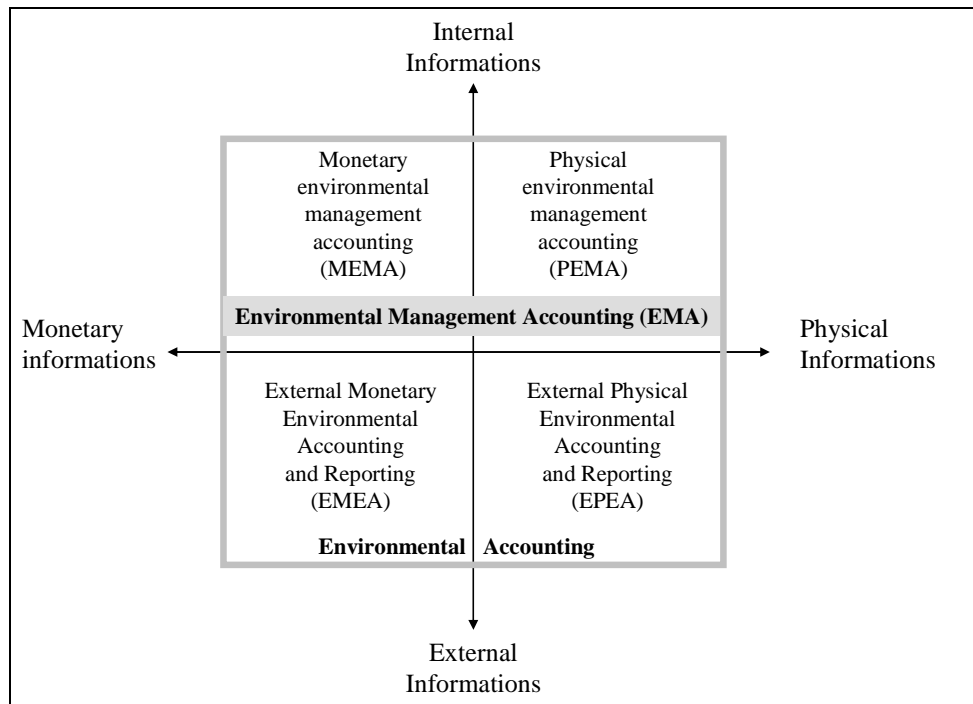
Internal Informations

Monetary environmental management accounting (MEMA)

Physical environmental management accounting (PEMA)

Environmental Management Accounting (EMA)

Monetary informations

Physical Informations

External Monetary Environmental Accounting and Reporting (EMEA)

External Physical Environmental Accounting and Reporting (EPEA)

Environmental Accounting

External Informations